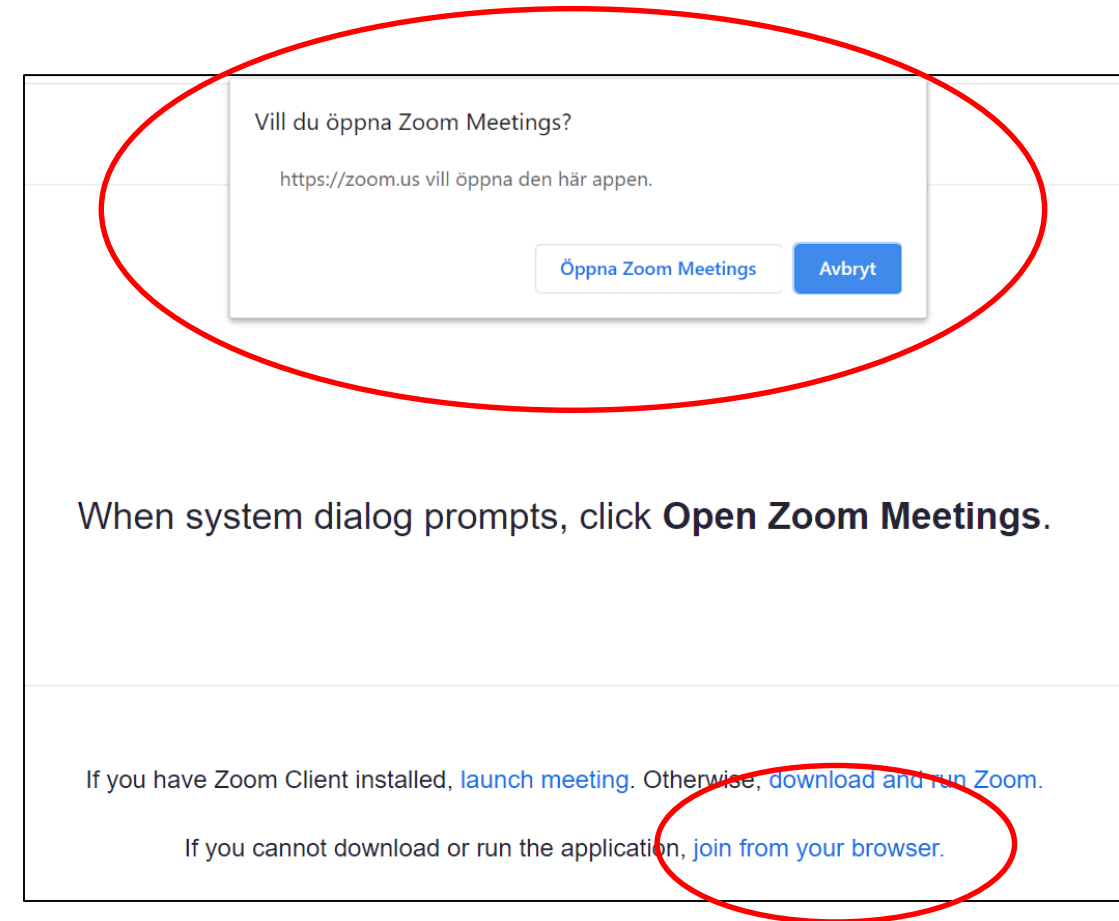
Vill du öppna Zoom Meetings?

https://zoom.us vill öppna den här appen.

Öppna Zoom Meetings

Avbryt

When system dialog prompts, click **Open Zoom Meetings**.

If you have Zoom Client installed, launch meeting. Otherwise, download and run Zoom.

If you cannot download or run the application, join from your browser.